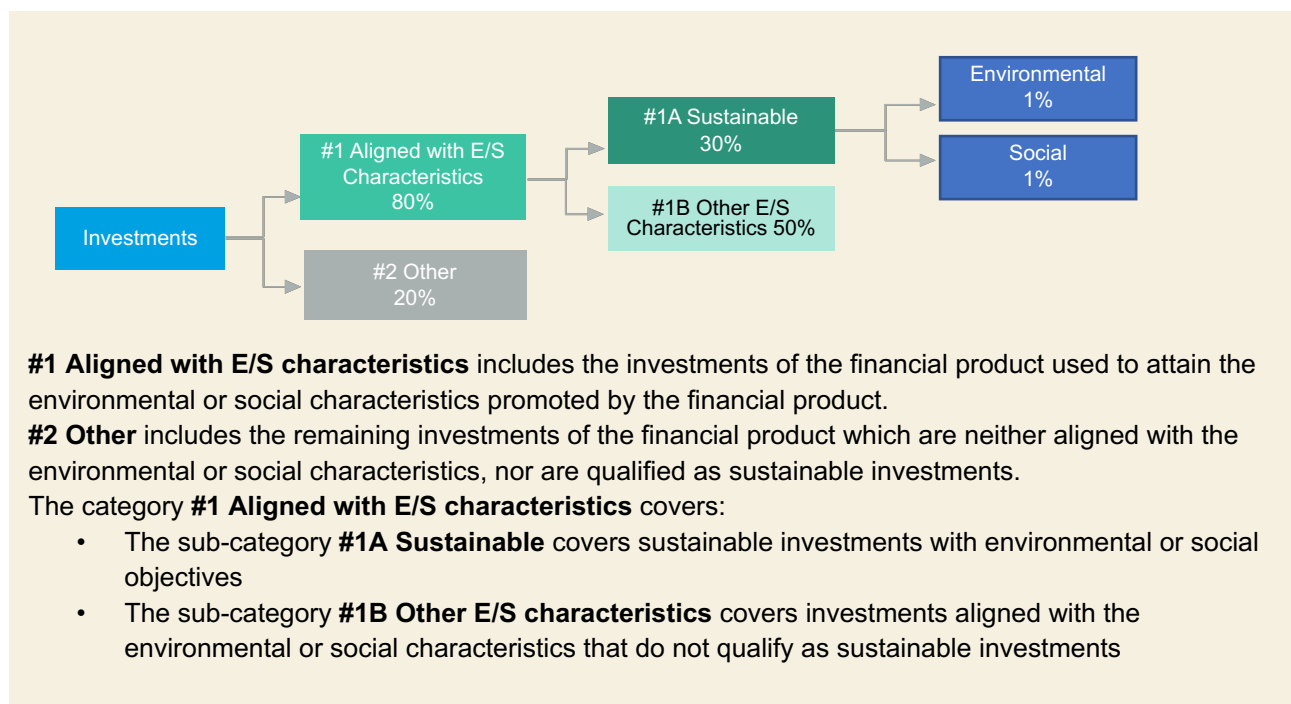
Investments

#1 Aligned with E/S Characteristics 80%

#2 Other 20%

#1A Sustainable 30%

#1B Other E/S Characteristics 50%

Environmental 1%

Social 1%

**#1 Aligned with E/S characteristics** includes the investments of the financial product used to attain the environmental or social characteristics promoted by the financial product.
**#2 Other** includes the remaining investments of the financial product which are neither aligned with the environmental or social characteristics, nor are qualified as sustainable investments.
The category **#1 Aligned with E/S characteristics** covers:
• The sub-category **#1A Sustainable** covers sustainable investments with environmental or social objectives
• The sub-category **#1B Other E/S characteristics** covers investments aligned with the environmental or social characteristics that do not qualify as sustainable investments